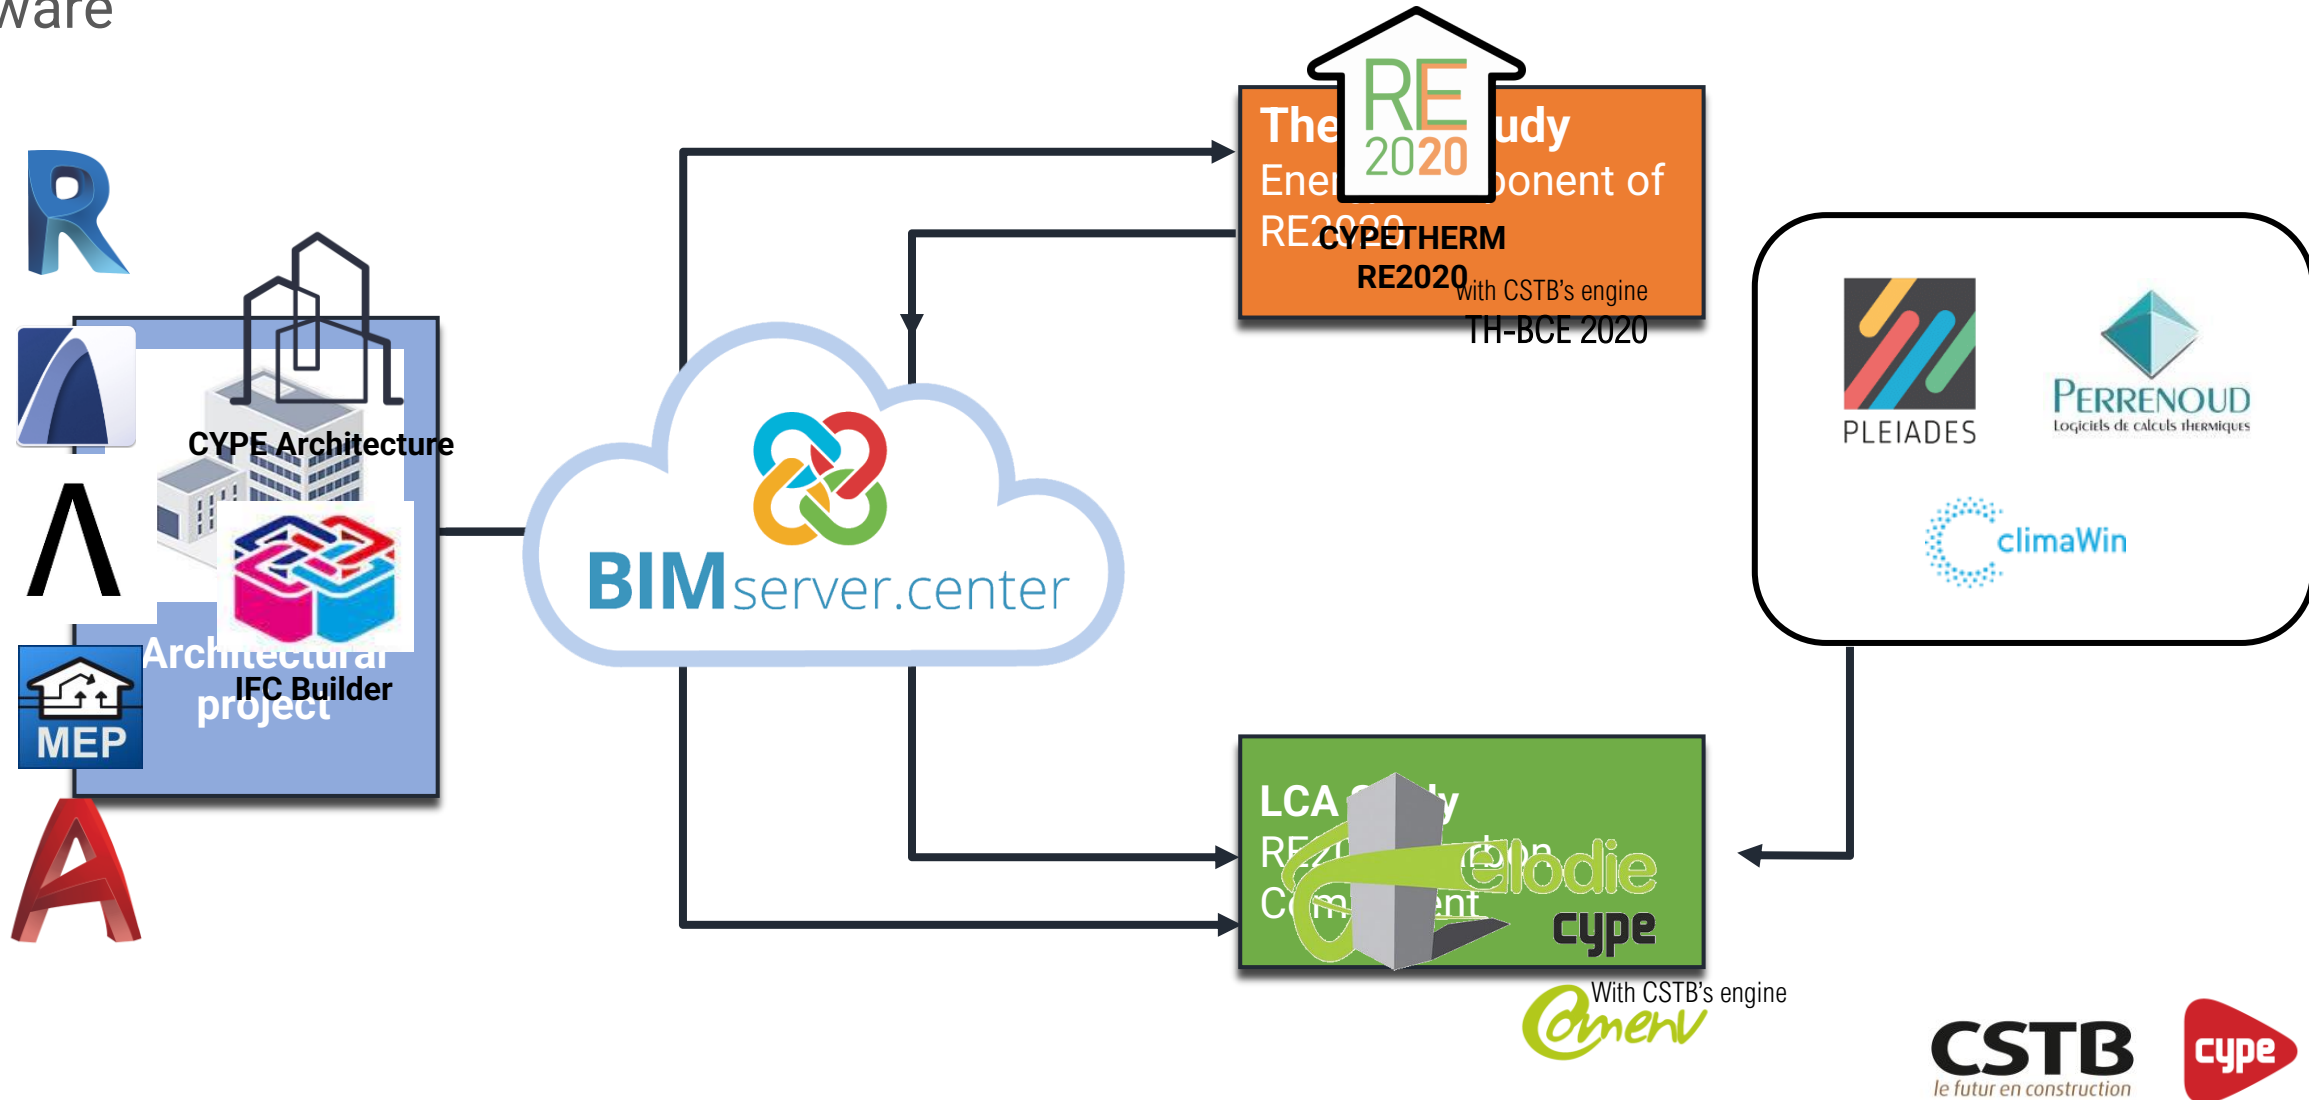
ware

R

CYPE Architecture

Λ

Architectural project

IFC Builder

MEP

A

BIMserver.center

The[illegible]udy
Ener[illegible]ponent of
RE2020

RE 2020

CYPETHERM RE2020
with CSTB's engine
TH-BCE 2020

PLEIADES

PERRENOUD
Logiciels de calculs thermiques

climaWin

LCA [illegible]y
RE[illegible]
C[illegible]ent

elodie
cype

With CSTB's engine
Omenv

CSTB
le futur en construction

cype